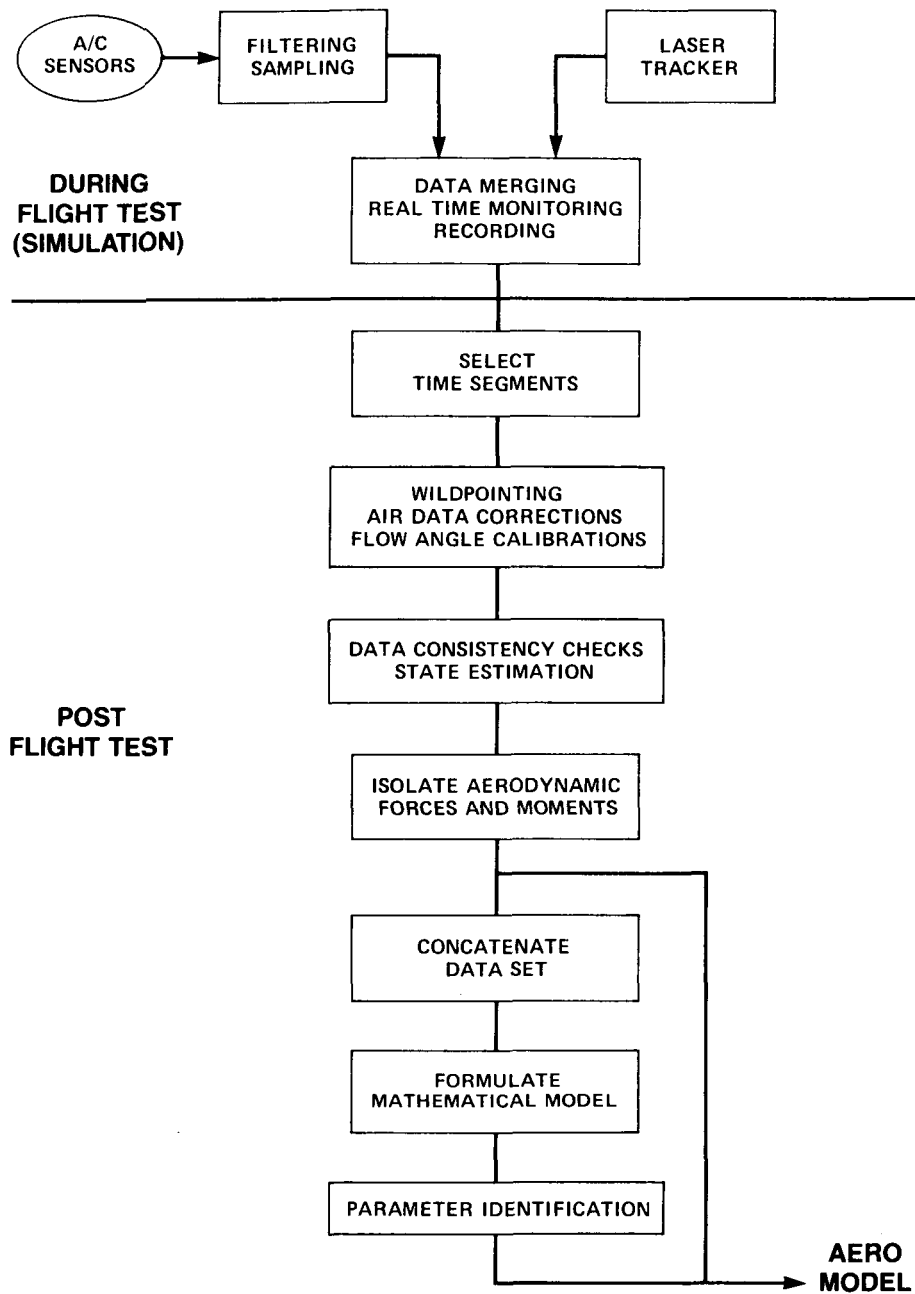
A/C SENSORS

FILTERING SAMPLING

LASER TRACKER

DURING FLIGHT TEST (SIMULATION)

DATA MERGING REAL TIME MONITORING RECORDING

SELECT TIME SEGMENTS

WILDPOINTING AIR DATA CORRECTIONS FLOW ANGLE CALIBRATIONS

DATA CONSISTENCY CHECKS STATE ESTIMATION

POST FLIGHT TEST

ISOLATE AERODYNAMIC FORCES AND MOMENTS

CONCATENATE DATA SET

FORMULATE MATHEMATICAL MODEL

PARAMETER IDENTIFICATION

AERO MODEL